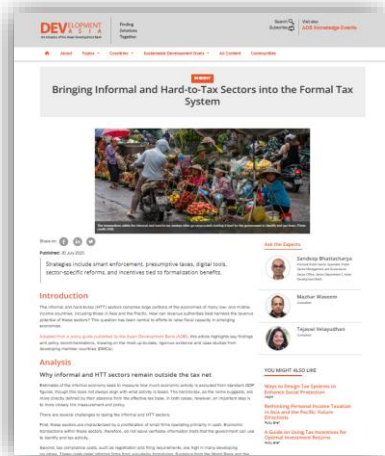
DEVELOPMENT ASIA

Finding Solutions Together

Home Topics Countries Sustainable Development Goals All Content Communities

Bringing Informal and Hard-to-Tax Sectors into the Formal Tax System

Share on

Published: 30 July 2022

Strategies include smart enforcement, presumptive taxes, digital tools, sector-specific reforms, and incentives tied to formalization benefits.

Introduction

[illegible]

Analysis

Why informal and HTT sectors remain outside the tax net

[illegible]

Ask the Experts

Sandeep Bhattacharya

Mazhar Waseem

Tejaswi Velayudhan

YOU MIGHT ALSO LIKE

Ways to Design Tax Systems to Enhance Social Protection

Rethinking Personal Income Taxation in Asia and the Pacific: Future Directions

A Guide on Using Tax Incentives for Optimal Investment Returns